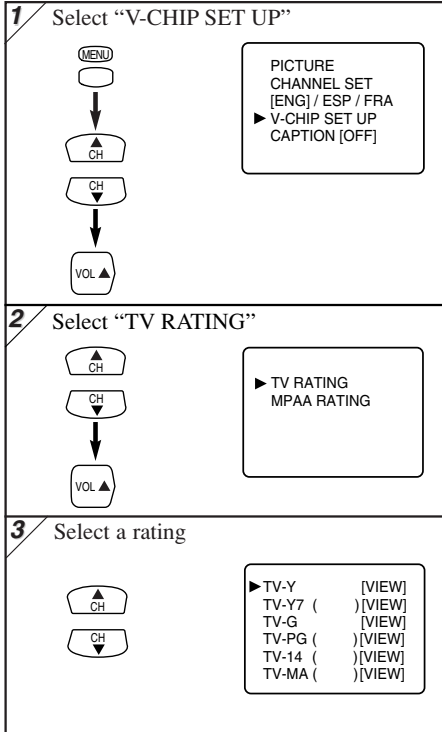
1 Select “V-CHIP SET UP”

MENU

▲ CH

CH ▼

VOL ▲

PICTURE
CHANNEL SET
[ENG] / ESP / FRA
▶ V-CHIP SET UP
CAPTION [OFF]

2 Select “TV RATING”

▲ CH

CH ▼

VOL ▲

▶ TV RATING
MPAA RATING

3 Select a rating

▲ CH

CH ▼

▶TV-Y [VIEW]
TV-Y7 ( )[VIEW]
TV-G [VIEW]
TV-PG ( )[VIEW]
TV-14 ( )[VIEW]
TV-MA ( )[VIEW]